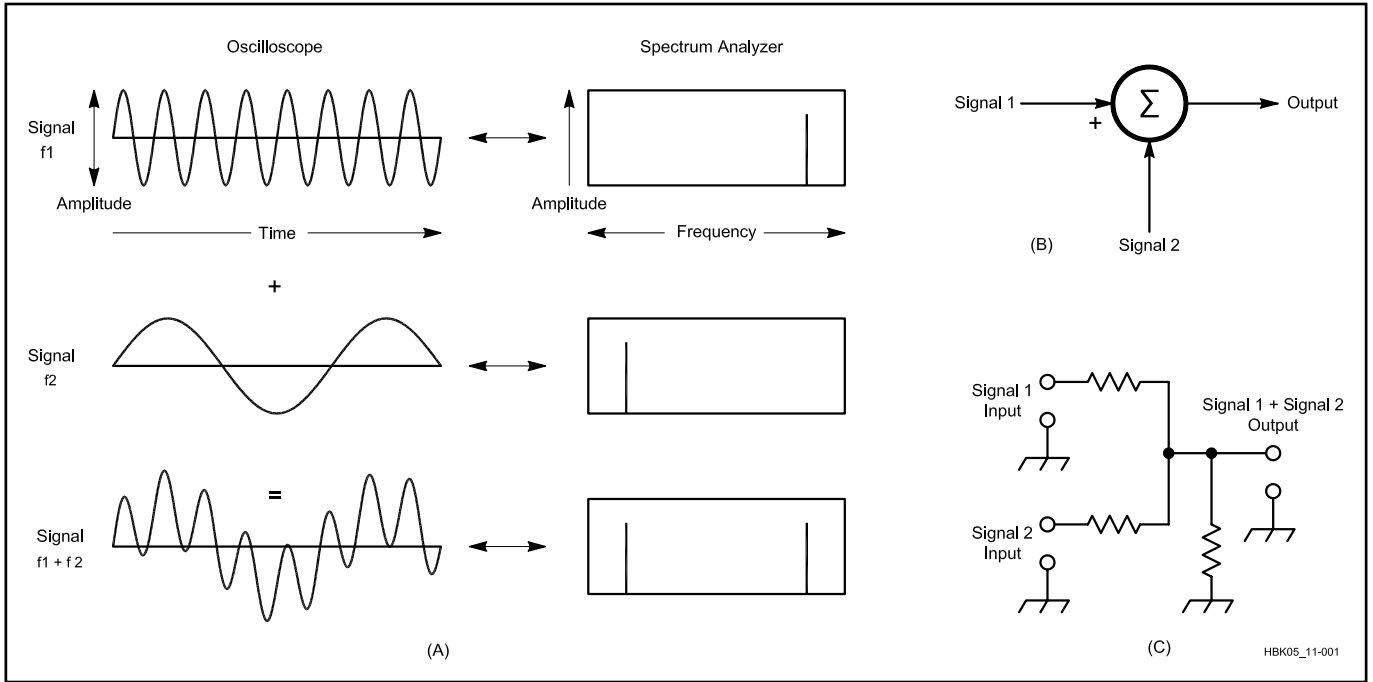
Oscilloscope

Spectrum Analyzer

Signal
f1

Amplitude

Amplitude

Time

Frequency

+

Signal
f2

=

Signal
f1 + f 2

(A)

Signal 1

+

$\Sigma$

Output

(B)

Signal 2

Signal 1
Input

Signal 1 + Signal 2
Output

Signal 2
Input

(C)

HBK05_11-001